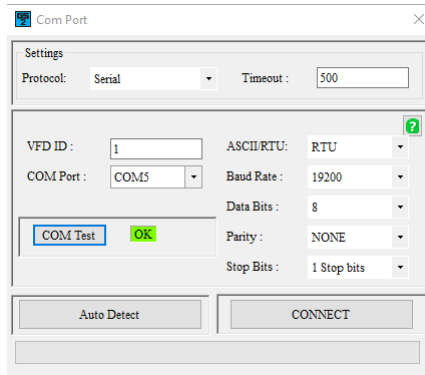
Com Port

Settings
Protocol: Serial
Timeout : 500

?

VFD ID : 1
COM Port : COM5

COM Test OK

ASCII/RTU: RTU
Baud Rate : 19200
Data Bits : 8
Parity : NONE
Stop Bits : 1 Stop bits

Auto Detect
CONNECT